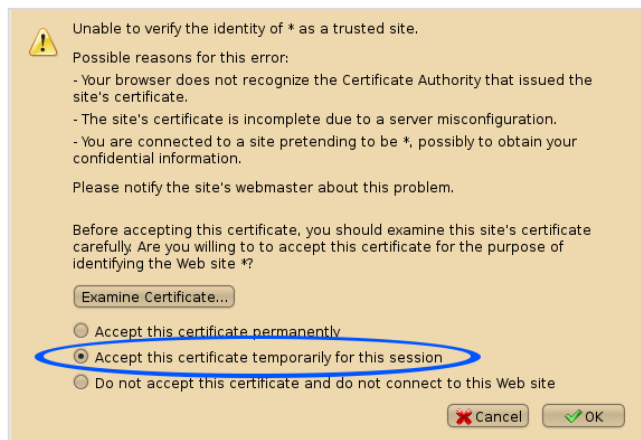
Unable to verify the identity of * as a trusted site.

Possible reasons for this error:

- Your browser does not recognize the Certificate Authority that issued the site's certificate.

- The site's certificate is incomplete due to a server misconfiguration.

- You are connected to a site pretending to be *, possibly to obtain your confidential information.

Please notify the site's webmaster about this problem.

Before accepting this certificate, you should examine this site's certificate carefully. Are you willing to to accept this certificate for the purpose of identifying the Web site *?

Examine Certificate...

Accept this certificate permanently

Accept this certificate temporarily for this session

Do not accept this certificate and do not connect to this Web site

Cancel

OK